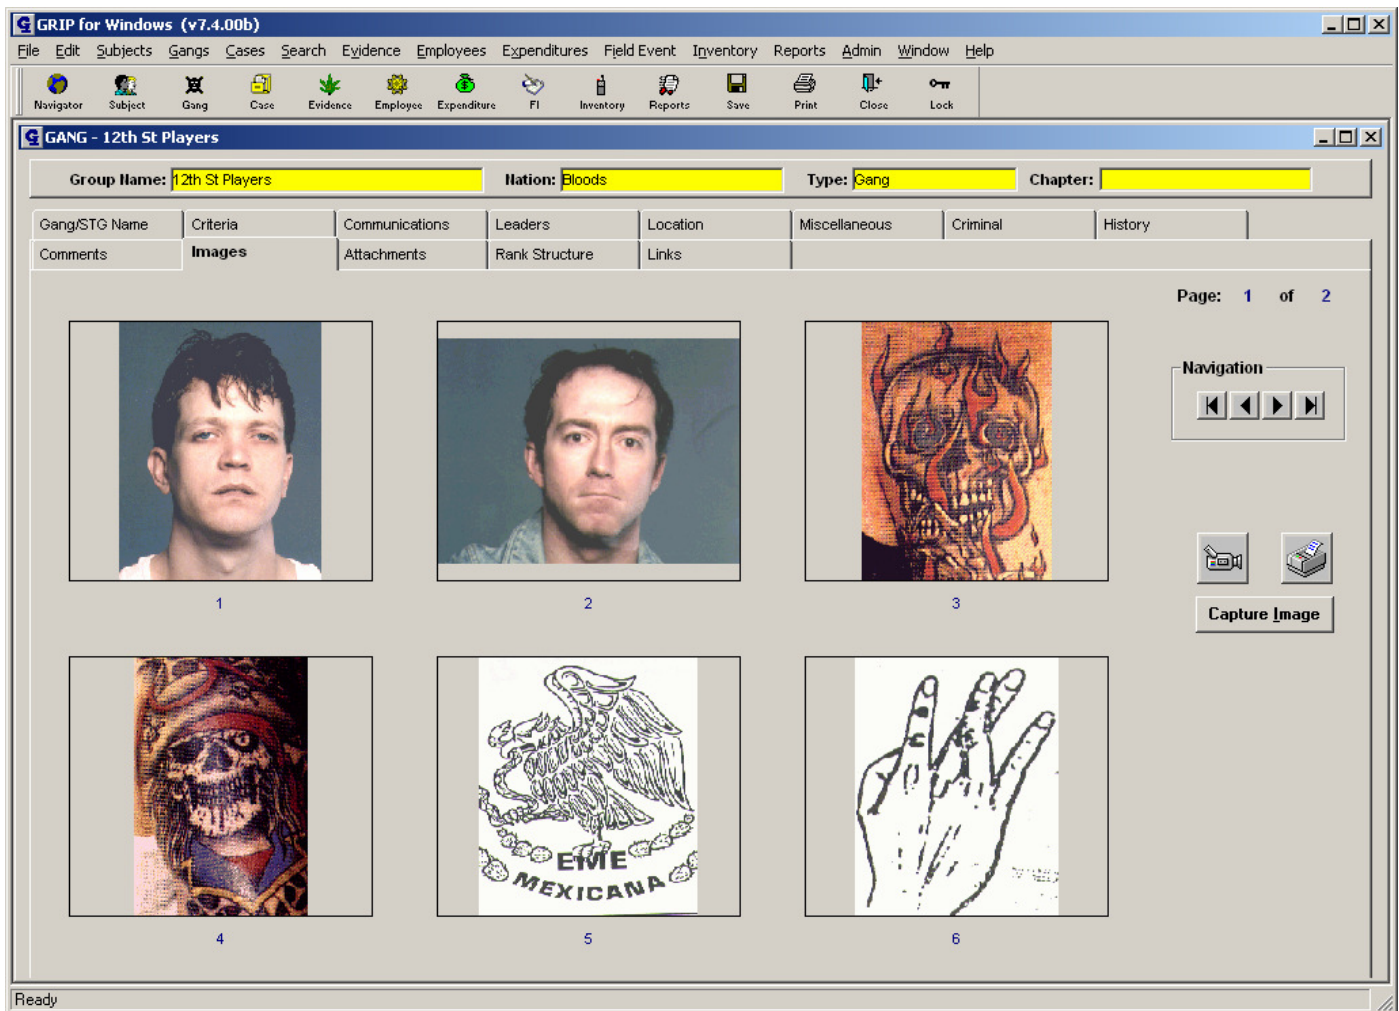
GRIP for Windows (v7.4.00b)

File Edit Subjects Gangs Cases Search Evidence Employees Expenditures Field Event Inventory Reports Admin Window Help

Navigator Subject Gang Case Evidence Employee Expenditure FI Inventory Reports Save Print Close Lock

GANG - 12th St Players

Group Name: 12th St Players Nation: Bloods Type: Gang Chapter:

Gang/STG Name Criteria Communications Leaders Location Miscellaneous Criminal History
Comments Images Attachments Rank Structure Links

Page: 1 of 2

Navigation

1 2 3

Capture Image

EME MEXICANA

4 5 6

Ready